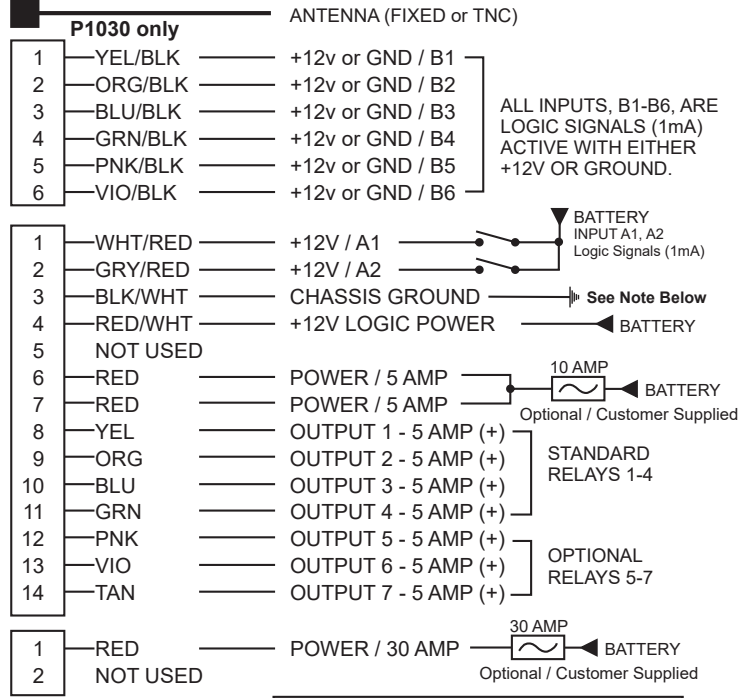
P1030 only

ANTENNA (FIXED or TNC)

| | | |
|---|---|---|
| 1 | YEL/BLK | +12v or GND / B1 |
| 2 | ORG/BLK | +12v or GND / B2 |
| 3 | BLU/BLK | +12v or GND / B3 |
| 4 | GRN/BLK | +12v or GND / B4 |
| 5 | PNK/BLK | +12v or GND / B5 |
| 6 | VIO/BLK | +12v or GND / B6 |

ALL INPUTS, B1-B6, ARE LOGIC SIGNALS (1mA) ACTIVE WITH EITHER +12V OR GROUND.

| | | |
|---|---|---|
| 1 | WHT/RED | +12V / A1 |
| 2 | GRY/RED | +12V / A2 |
| 3 | BLK/WHT | CHASSIS GROUND |
| 4 | RED/WHT | +12V LOGIC POWER |
| 5 | NOT USED | |
| 6 | RED | POWER / 5 AMP |
| 7 | RED | POWER / 5 AMP |
| 8 | YEL | OUTPUT 1 - 5 AMP (+) |
| 9 | ORG | OUTPUT 2 - 5 AMP (+) |
| 10 | BLU | OUTPUT 3 - 5 AMP (+) |
| 11 | GRN | OUTPUT 4 - 5 AMP (+) |
| 12 | PNK | OUTPUT 5 - 5 AMP (+) |
| 13 | VIO | OUTPUT 6 - 5 AMP (+) |
| 14 | TAN | OUTPUT 7 - 5 AMP (+) |

BATTERY
INPUT A1, A2
Logic Signals (1mA)

See Note Below

BATTERY

10 AMP
BATTERY
Optional / Customer Supplied

STANDARD RELAYS 1-4

OPTIONAL RELAYS 5-7

| | | |
|---|---|---|
| 1 | RED | POWER / 30 AMP |
| 2 | NOT USED | |

30 AMP
BATTERY
Optional / Customer Supplied